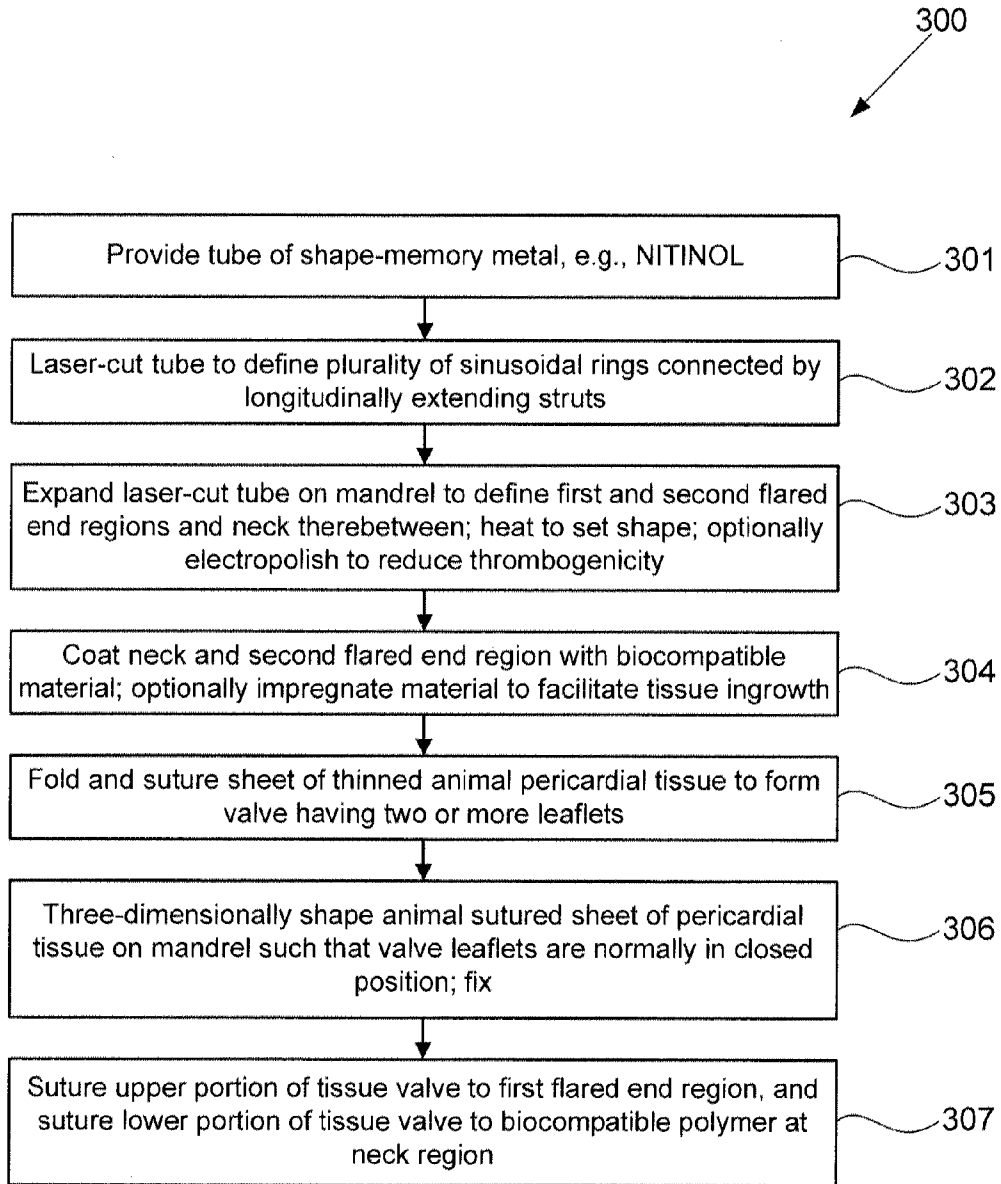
300

Provide tube of shape-memory metal, e.g., NITINOL

301

Laser-cut tube to define plurality of sinusoidal rings connected by longitudinally extending struts

302

Expand laser-cut tube on mandrel to define first and second flared end regions and neck therebetween; heat to set shape; optionally electropolish to reduce thrombogenicity

303

Coat neck and second flared end region with biocompatible material; optionally impregnate material to facilitate tissue ingrowth

304

Fold and suture sheet of thinned animal pericardial tissue to form valve having two or more leaflets

305

Three-dimensionally shape animal sutured sheet of pericardial tissue on mandrel such that valve leaflets are normally in closed position; fix

306

Suture upper portion of tissue valve to first flared end region, and suture lower portion of tissue valve to biocompatible polymer at neck region

307